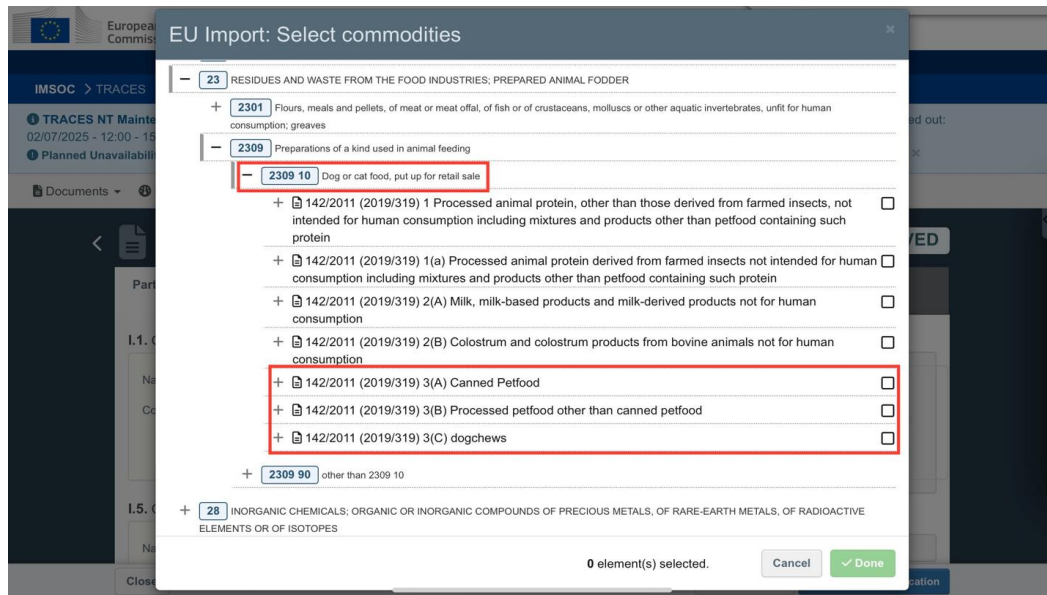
Europea
Commiss

EU Import: Select commodities

×

IMSOC > TRACES

TRACES NT Mainte
02/07/2025 - 12:00 - 15
Planned Unavailabili

ed out:

Documents

VED

Part

I.1.

Na

Co

I.5.

Na

Close

cation

− 23 RESIDUES AND WASTE FROM THE FOOD INDUSTRIES; PREPARED ANIMAL FODDER

+ 2301 Flours, meals and pellets, of meat or meat offal, of fish or of crustaceans, molluscs or other aquatic invertebrates, unfit for human consumption; greaves

− 2309 Preparations of a kind used in animal feeding

− 2309 10 Dog or cat food, put up for retail sale

+ 142/2011 (2019/319) 1 Processed animal protein, other than those derived from farmed insects, not intended for human consumption including mixtures and products other than petfood containing such protein

+ 142/2011 (2019/319) 1(a) Processed animal protein derived from farmed insects not intended for human consumption including mixtures and products other than petfood containing such protein

+ 142/2011 (2019/319) 2(A) Milk, milk-based products and milk-derived products not for human consumption

+ 142/2011 (2019/319) 2(B) Colostrum and colostrum products from bovine animals not for human consumption

+ 142/2011 (2019/319) 3(A) Canned Petfood

+ 142/2011 (2019/319) 3(B) Processed petfood other than canned petfood

+ 142/2011 (2019/319) 3(C) dogchews

+ 2309 90 other than 2309 10

+ 28 INORGANIC CHEMICALS; ORGANIC OR INORGANIC COMPOUNDS OF PRECIOUS METALS, OF RARE-EARTH METALS, OF RADIOACTIVE ELEMENTS OR OF ISOTOPES

0 element(s) selected.

Cancel

✓ Done